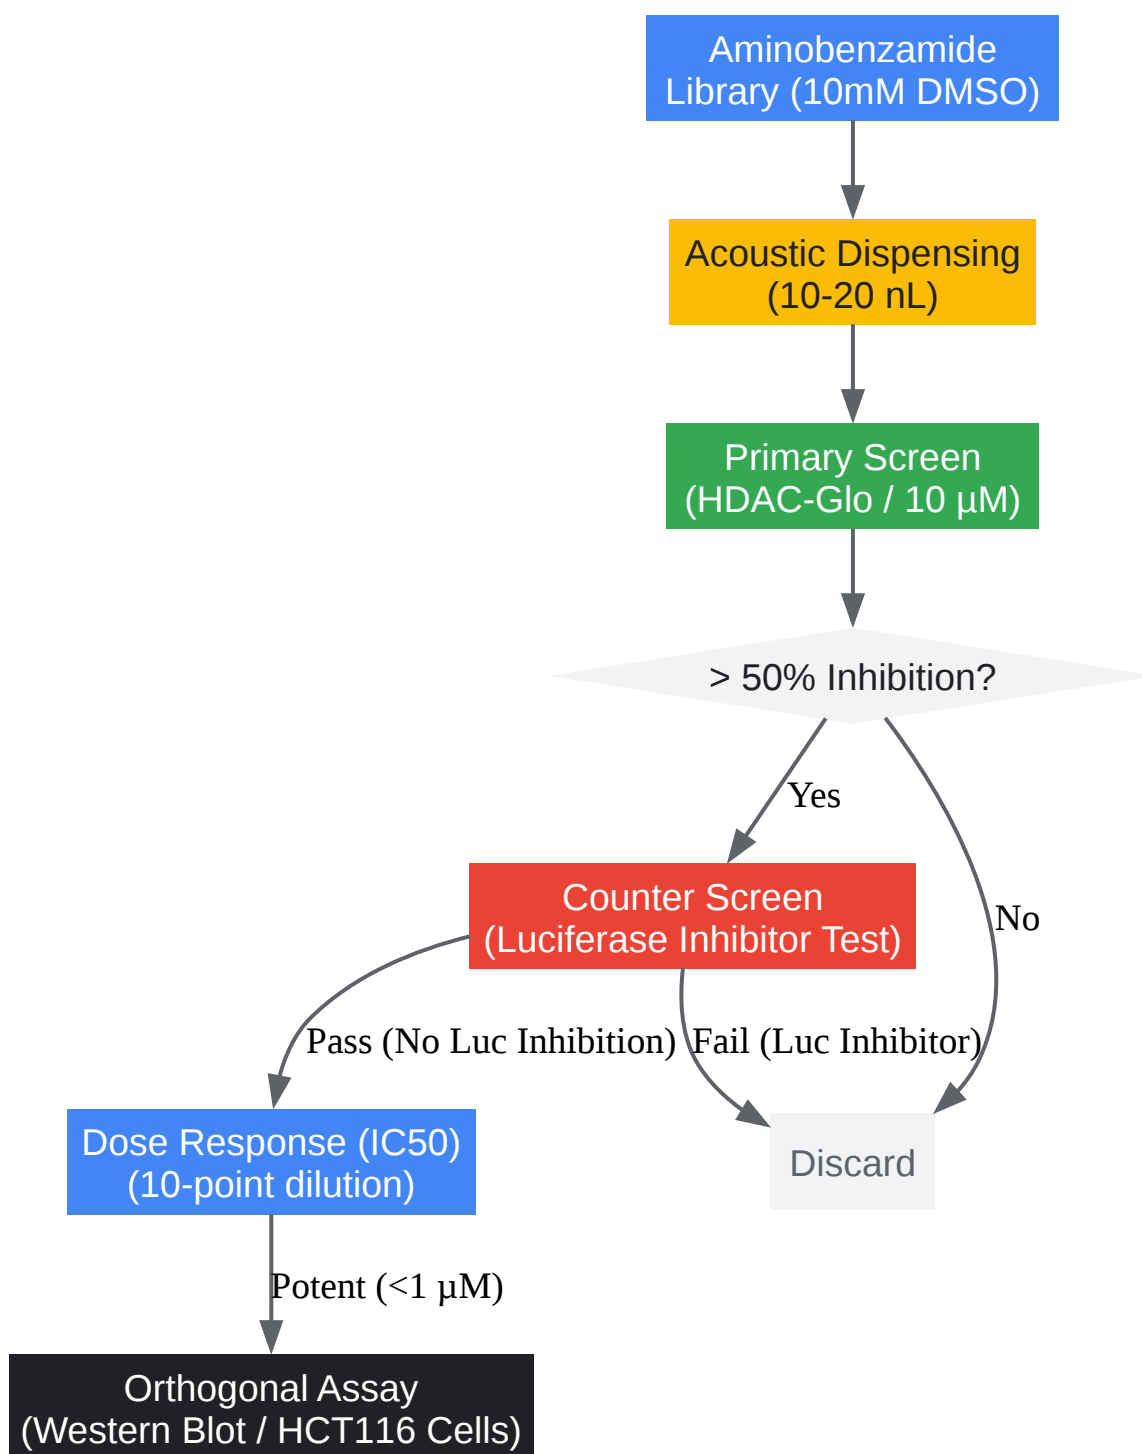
Aminobenzamide Library (10mM DMSO)

Acoustic Dispensing (10-20 nL)

Primary Screen (HDAC-Glo / 10 µM)

> 50% Inhibition?

Yes

No

Counter Screen (Luciferase Inhibitor Test)

Pass (No Luc Inhibition)

Fail (Luc Inhibitor)

Dose Response (IC50) (10-point dilution)

Discard

Potent (<1 µM)

Orthogonal Assay (Western Blot / HCT116 Cells)